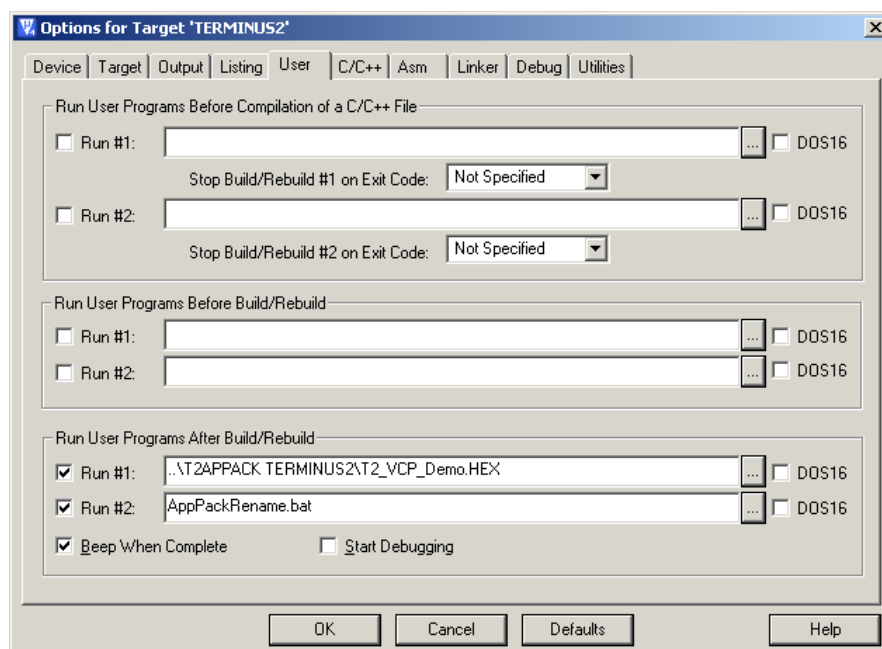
Options for Target 'TERMINUS2'

Device | Target | Output | Listing | User | C/C++ | Asm | Linker | Debug | Utilities

Run User Programs Before Compilation of a C/C++ File

Run #1: ... DOS16

Stop Build/Rebuild #1 on Exit Code: Not Specified

Run #2: ... DOS16

Stop Build/Rebuild #2 on Exit Code: Not Specified

Run User Programs Before Build/Rebuild

Run #1: ... DOS16

Run #2: ... DOS16

Run User Programs After Build/Rebuild

Run #1: ..\T2APPACK TERMINUS2\T2_VCP_Demo.HEX ... DOS16

Run #2: AppPackRename.bat ... DOS16

Beep When Complete

Start Debugging

OK | Cancel | Defaults | Help